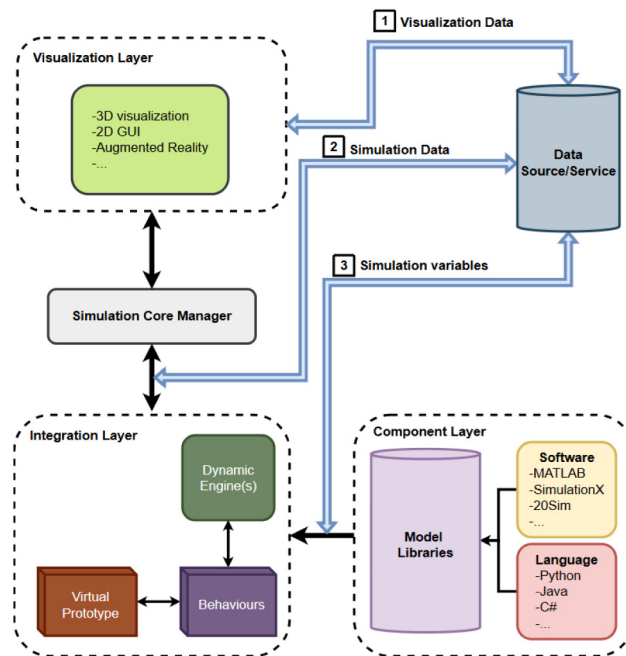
1 Visualization Data

Visualization Layer

-3D visualization
-2D GUI
-Augmented Reality
-...

2 Simulation Data

Data Source/Service

3 Simulation variables

Simulation Core Manager

Integration Layer

Dynamic Engine(s)

Virtual Prototype

Behaviours

Component Layer

Model Libraries

Software
-MATLAB
-SimulationX
-20Sim
-...

Language
-Python
-Java
-C#
-...